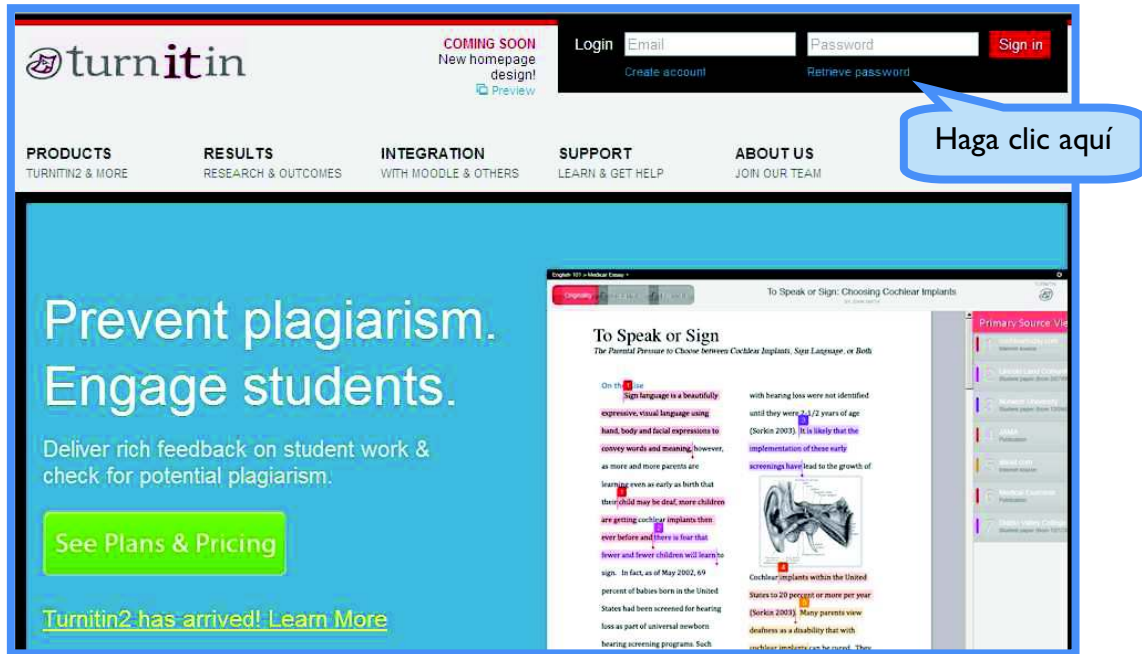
turnitin

COMING SOON
New homepage design!
Preview

Login Email Password Sign in
Create account Retrieve password

Haga clic aquí

PRODUCTS
TURNITIN2 & MORE

RESULTS
RESEARCH & OUTCOMES

INTEGRATION
WITH MOODLE & OTHERS

SUPPORT
LEARN & GET HELP

ABOUT US
JOIN OUR TEAM

Prevent plagiarism.
Engage students.

Deliver rich feedback on student work & check for potential plagiarism.

See Plans & Pricing

Turnitin2 has arrived! Learn More

English 101 > Medical Essay
Originality
To Speak or Sign: Choosing Cochlear Implants
Primary Source Vie

To Speak or Sign
The Parental Pressure to Choose between Cochlear Implants, Sign Language, or Both

On the rise
Sign language is a beautifully expressive, visual language using hand, body and facial expressions to convey words and meaning, however, as more and more parents are learning even as early as birth that their child may be deaf, more children are getting cochlear implants then ever before and there is fear that fewer and fewer children will learn to sign. In fact, as of May 2002, 69 percent of babies born in the United States had been screened for hearing loss as part of universal newborn hearing screening programs. Such

with hearing loss were not identified until they were 2 1/2 years of age (Sorkin 2003). It is likely that the implementation of these early screenings have lead to the growth of

Cochlear implants within the United States to 20 percent or more per year (Sorkin 2003). Many parents view deafness as a disability that with cochlear implants can be cured. They